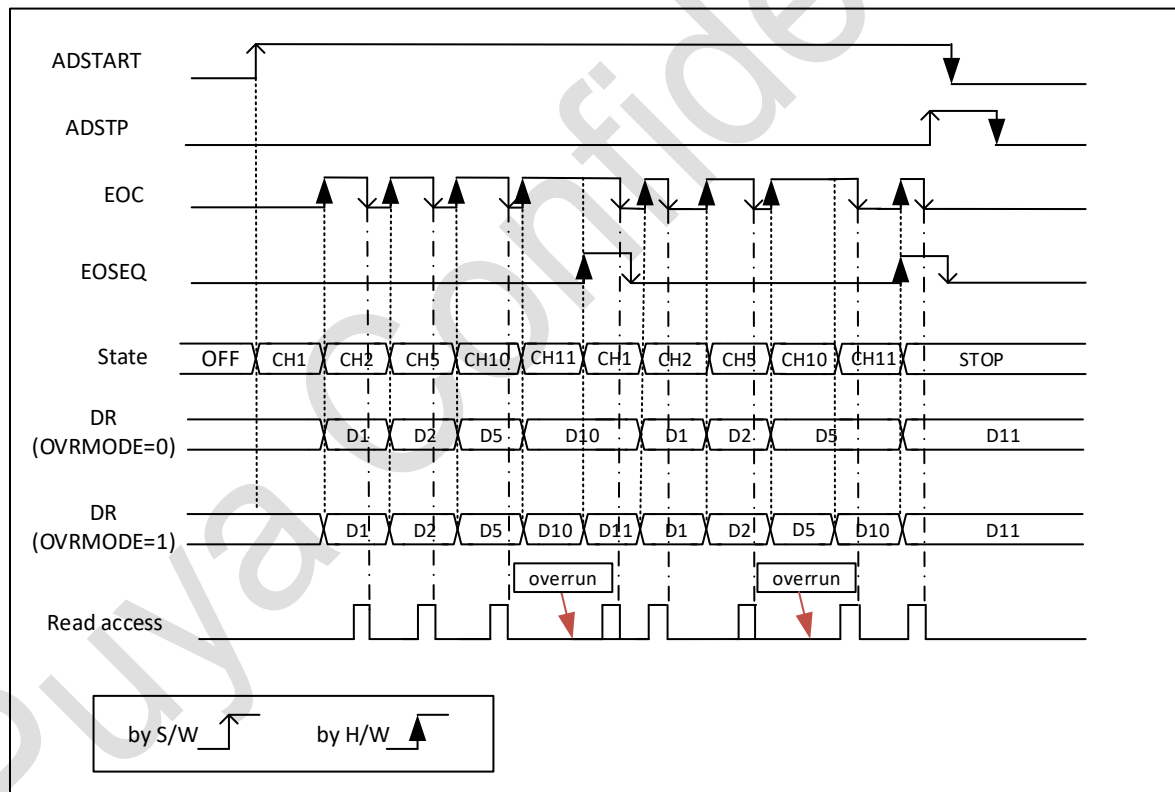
ADSTART

ADSTP

EOC

EOSEQ

State OFF CH1 CH2 CH5 CH10 CH11 CH1 CH2 CH5 CH10 CH11 STOP

DR (OVRMODE=0) D1 D2 D5 D10 D1 D2 D5 D11

DR (OVRMODE=1) D1 D2 D5 D10 D11 D1 D2 D5 D10 D11

overrun overrun

Read access

by S/W by H/W

Puya Confide